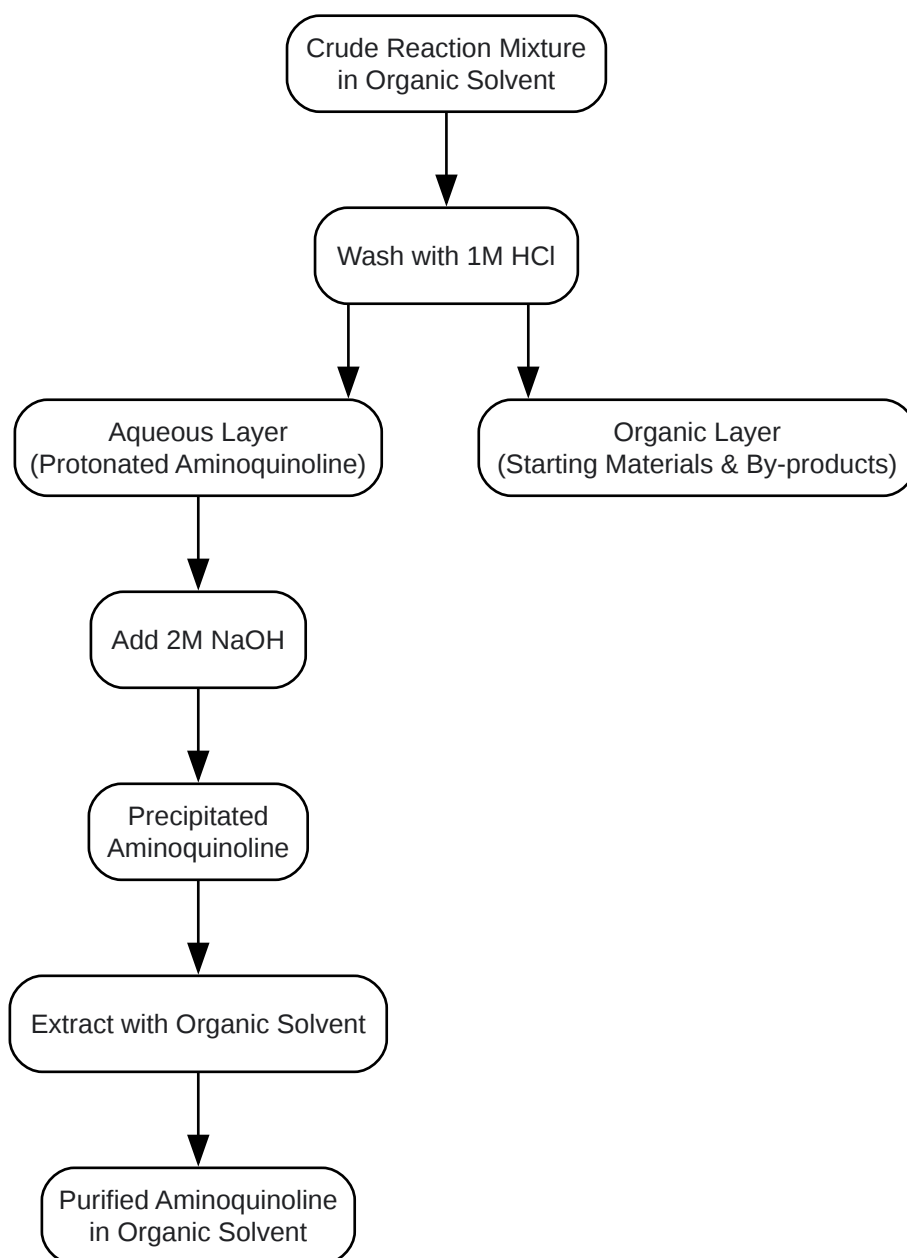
Crude Reaction Mixture
in Organic Solvent

Wash with 1M HCl

Aqueous Layer
(Protonated Aminoquinoline)

Organic Layer
(Starting Materials & By-products)

Add 2M NaOH

Precipitated
Aminoquinoline

Extract with Organic Solvent

Purified Aminoquinoline
in Organic Solvent